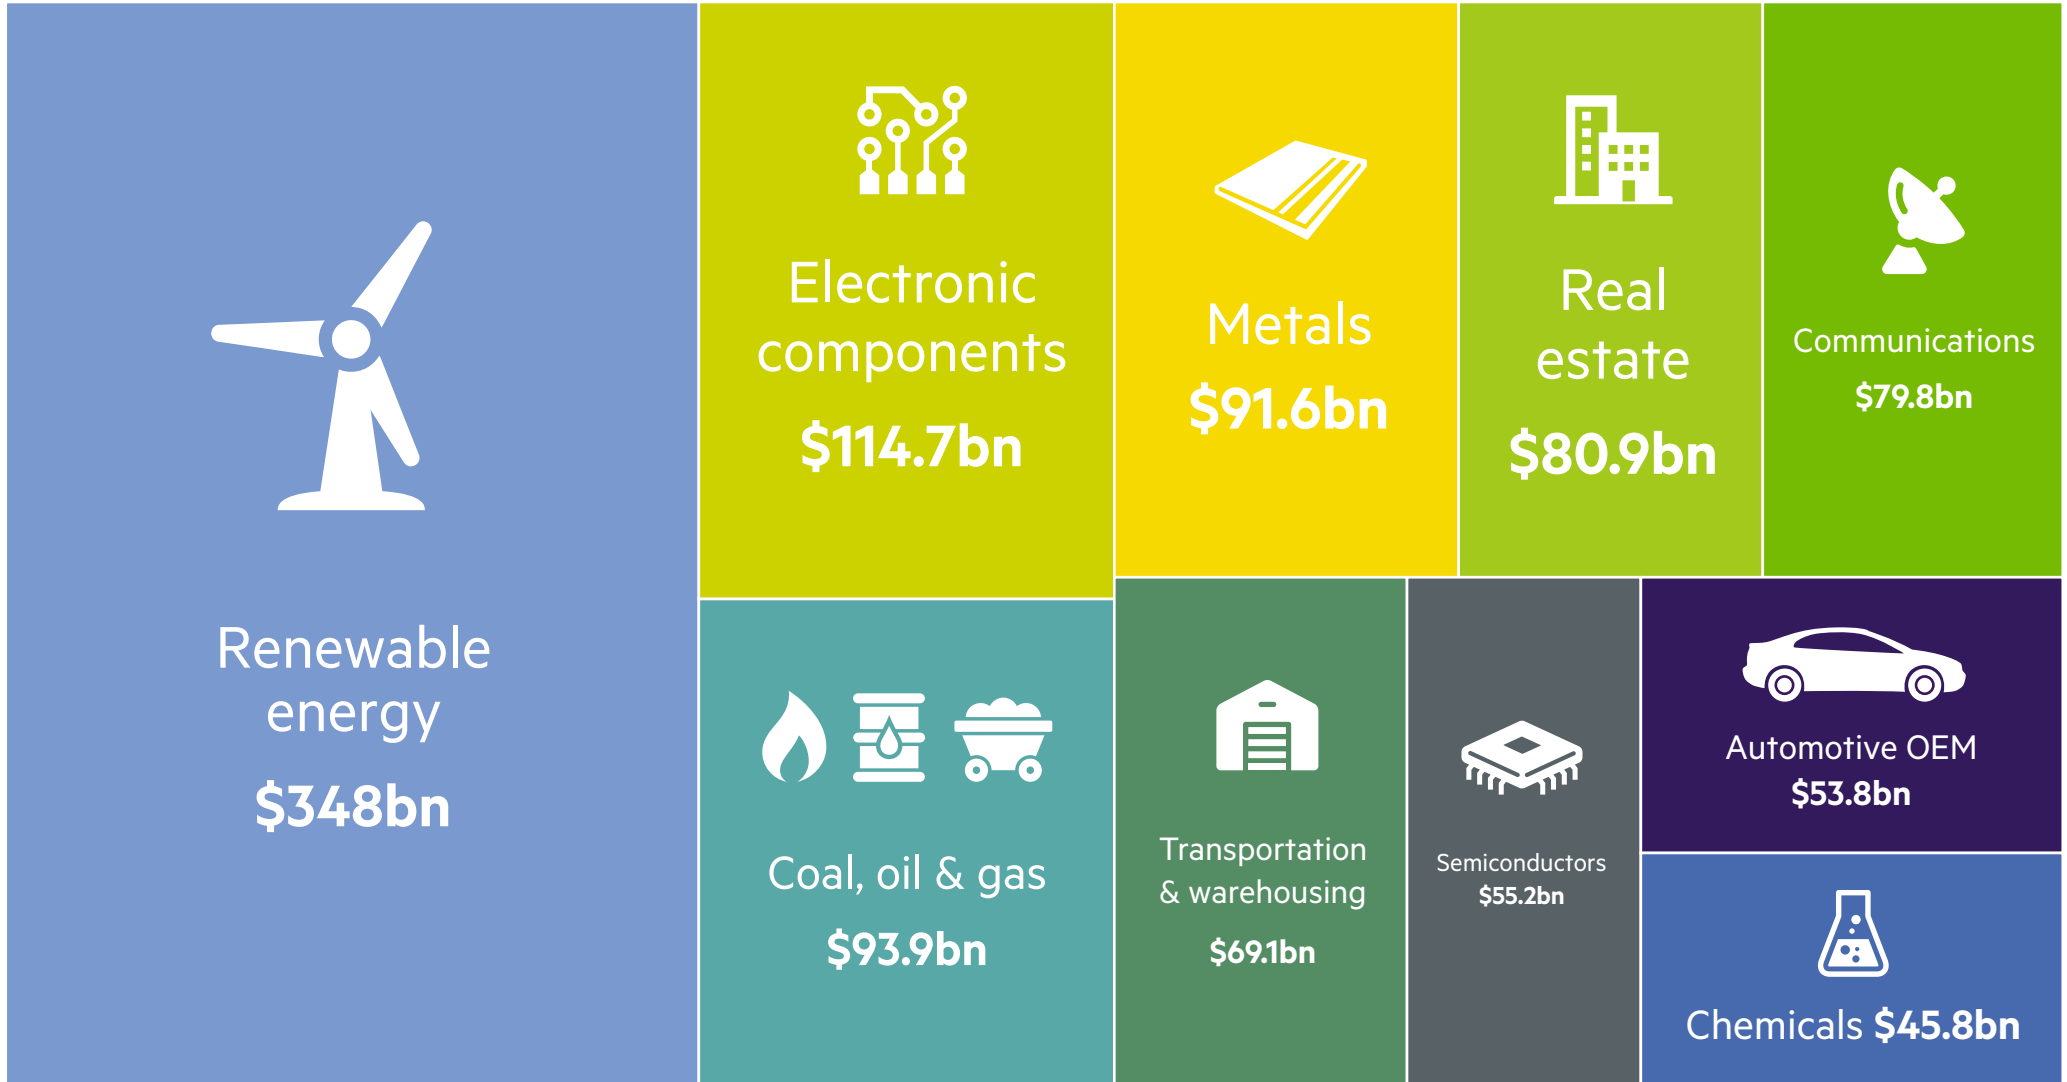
Renewable energy
$348bn

Electronic components
$114.7bn

Metals
$91.6bn

Real estate
$80.9bn

Communications
$79.8bn

Coal, oil & gas
$93.9bn

Transportation & warehousing
$69.1bn

Semiconductors
$55.2bn

Automotive OEM
$53.8bn

Chemicals $45.8bn